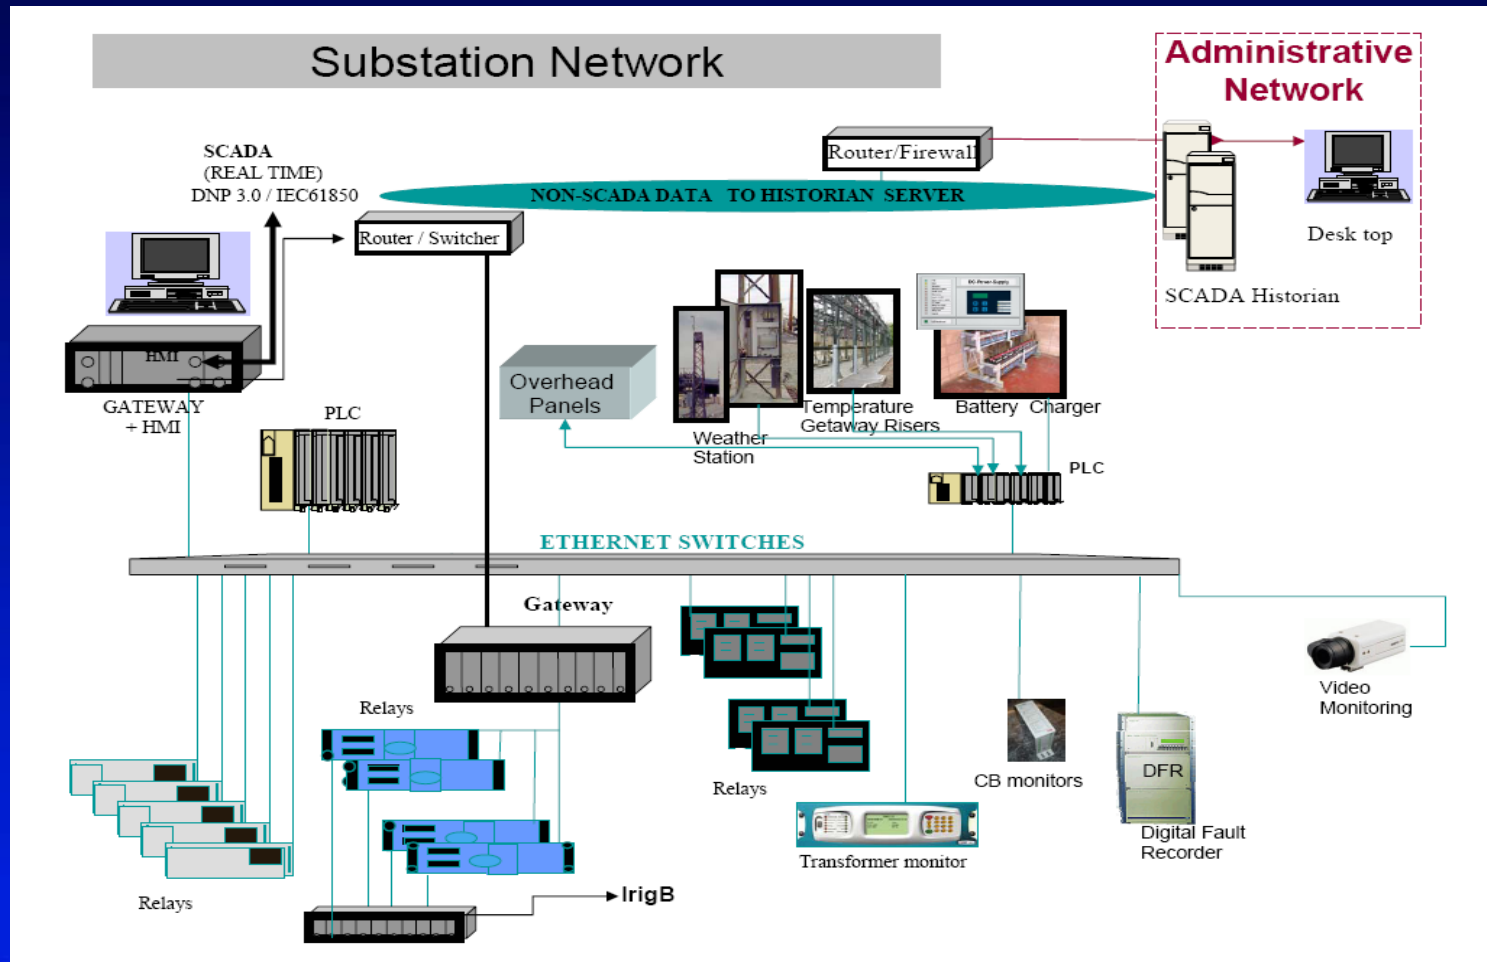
Substation Network

Administrative Network

SCADA
(REAL TIME)
DNP 3.0 / IEC61850

Router/Firewall

NON-SCADA DATA TO HISTORIAN SERVER

Desk top

SCADA Historian

Router / Switcher

HMI

GATEWAY + HMI

Overhead Panels

Weather Station

Temperature Getaway Risers

Battery Charger

PLC

PLC

ETHERNET SWITCHES

Gateway

Relays

Relays

Relays

CB monitors

DFR

Digital Fault Recorder

Video Monitoring

Transformer monitor

IrigB